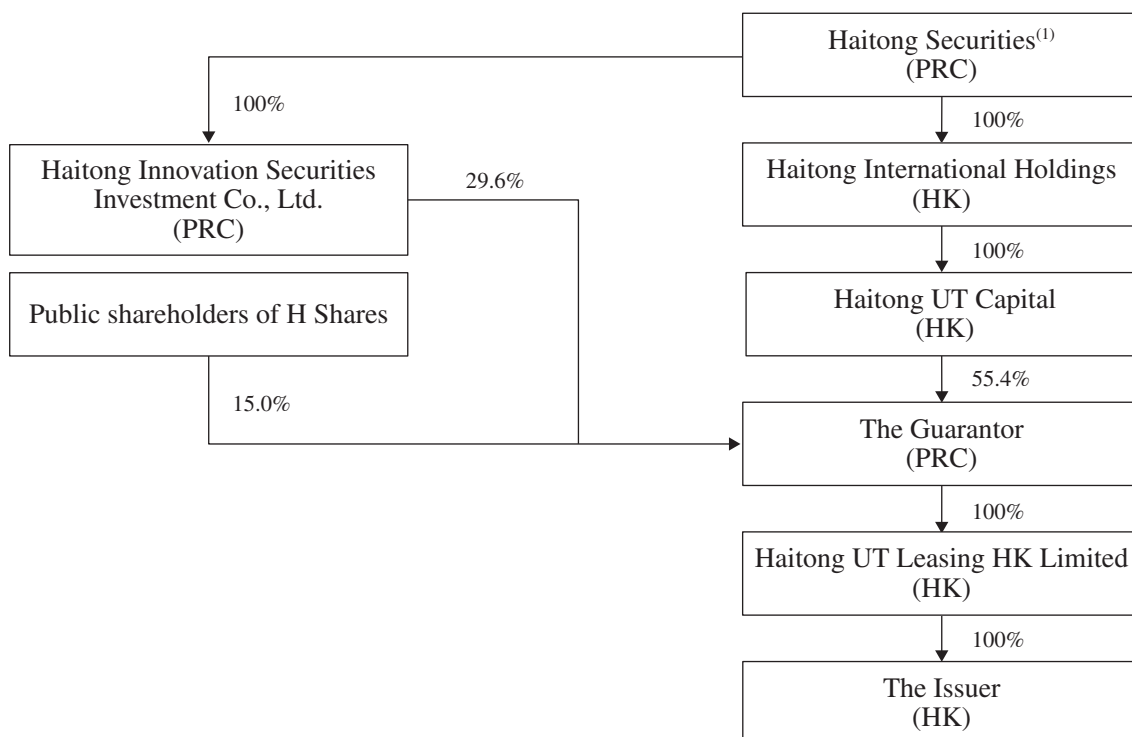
Haitong Securities$^{(1)}$
(PRC)

100%

Haitong Innovation Securities Investment Co., Ltd.
(PRC)

29.6%

100%

Haitong International Holdings
(HK)

100%

Public shareholders of H Shares

Haitong UT Capital
(HK)

55.4%

15.0%

The Guarantor
(PRC)

100%

Haitong UT Leasing HK Limited
(HK)

100%

The Issuer
(HK)